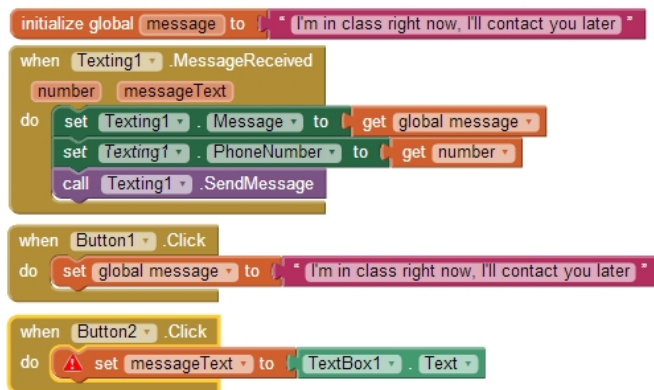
initialize global message to " I'm in class right now, I'll contact you later "

when Texting1 .MessageReceived
number messageText
do set Texting1 . Message to get global message
set Texting1 . PhoneNumber to get number
call Texting1 .SendMessage

when Button1 .Click
do set global message to " I'm in class right now, I'll contact you later "

when Button2 .Click
do set messageText to TextBox1 . Text